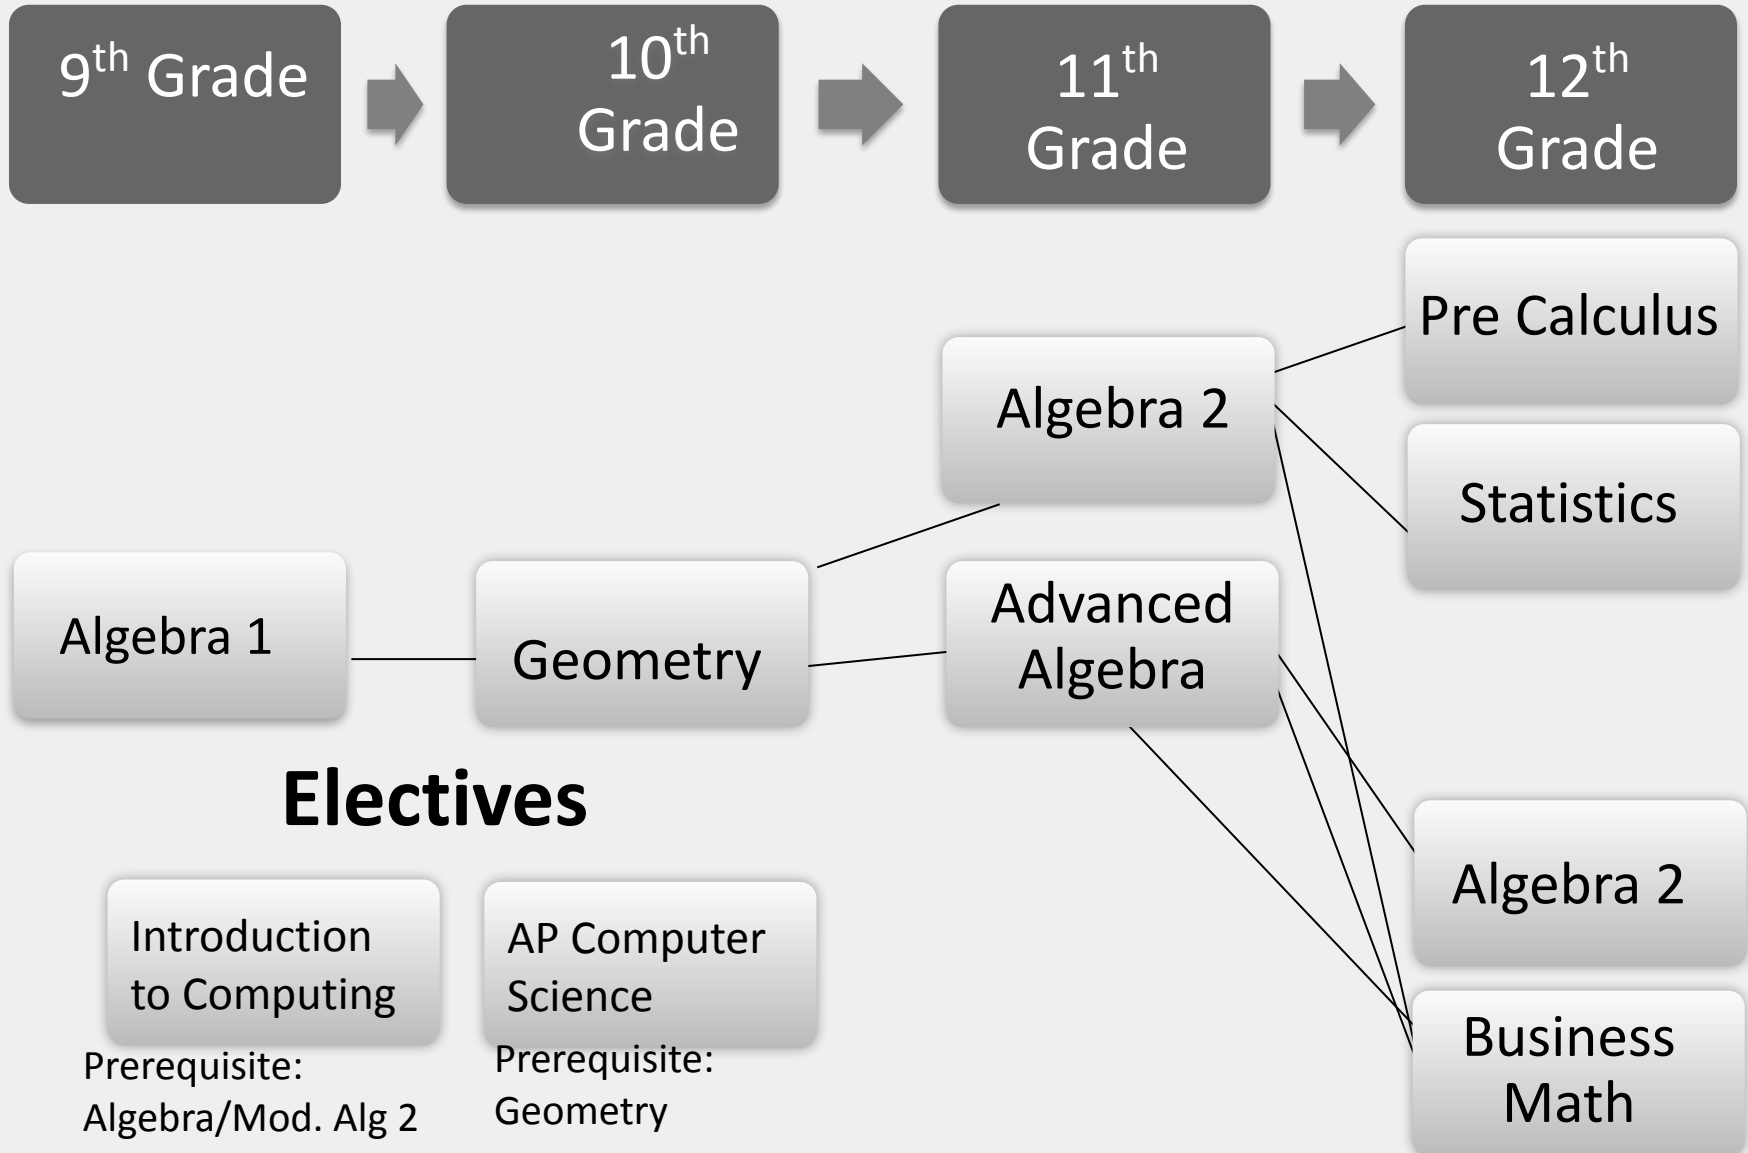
$9^{th}$ Grade

$10^{th}$ Grade

$11^{th}$ Grade

$12^{th}$ Grade

Pre Calculus

Algebra 2

Statistics

Algebra 1

Geometry

Advanced Algebra

Electives

Algebra 2

Introduction to Computing

Prerequisite: Algebra/Mod. Alg 2

AP Computer Science

Prerequisite: Geometry

Business Math